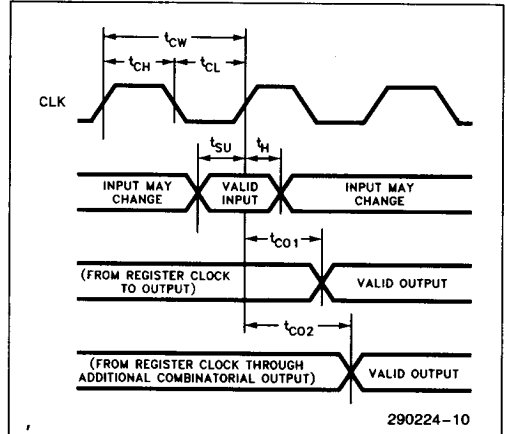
$t_{CW}$
$t_{CH}$
$t_{CL}$
CLK
$t_{SU}$
$t_H$
INPUT MAY CHANGE
VALID INPUT
INPUT MAY CHANGE
$t_{CO1}$
(FROM REGISTER CLOCK TO OUTPUT)
VALID OUTPUT
$t_{CO2}$
(FROM REGISTER CLOCK THROUGH ADDITIONAL COMBINATORIAL OUTPUT)
VALID OUTPUT
290224–10